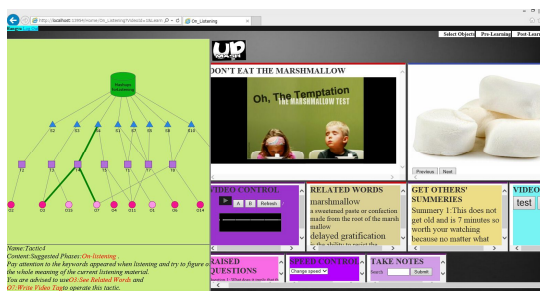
http://localhost:1089/Home/On_Listening?VideoId=...
On_Listening

Select Objects
Pre-Learning
Post-Lear

DON'T EAT THE MARSHMALLOW

Oh, The Temptation
THE MARSHMALLOW TEST

Previous
Next

S2 S3 S4 S1 S7 S5 S8 S10
T2 T3 T4 T5 T6 T7
O1 O3 O10 O7 O4 O11 O6 O14

Name:Tactic4
Content:Suggested Phases:On-listening ,
Pay attention to the keywords appeared when listening and try to figure out the whole meaning of the current listening material.
You are advised to use:O3:See Related Words and O7:Write Video Tagto operate this tactic.

VIDEO CONTROL
A
B
Refresh

RELATED WORDS
marshmallow
a sweetened paste or confection made from the root of the marsh mallow
delayed gratification

GET OTHERS' SUMMERIES
Summery 1:This does not get old and is 7 minutes so worth your watching because no matter what

VIDEO
test

RAISED QUESTIONS

SPEED CONTROL
Change speed

TAKE NOTES
Search
Submit